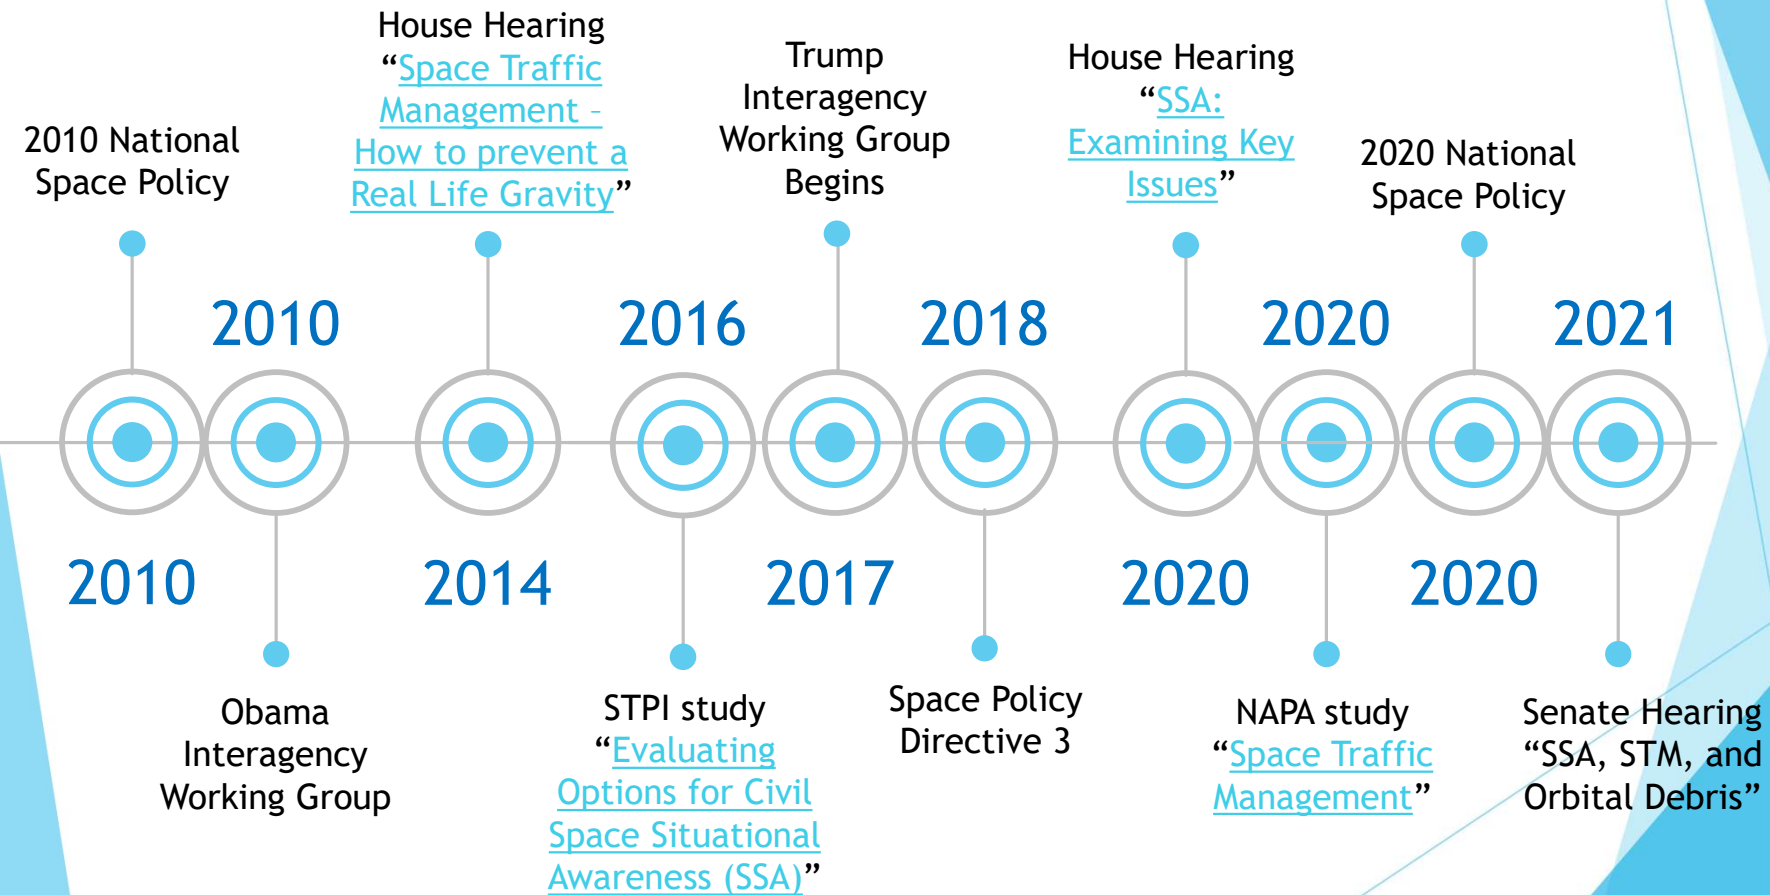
2010 National Space Policy

House Hearing "Space Traffic Management – How to prevent a Real Life Gravity"

Trump Interagency Working Group Begins

House Hearing "SSA: Examining Key Issues"

2020 National Space Policy

2010

2016

2018

2020

2021

2010

2014

2017

2020

2020

Obama Interagency Working Group

STPI study "Evaluating Options for Civil Space Situational Awareness (SSA)"

Space Policy Directive 3

NAPA study "Space Traffic Management"

Senate Hearing "SSA, STM, and Orbital Debris"